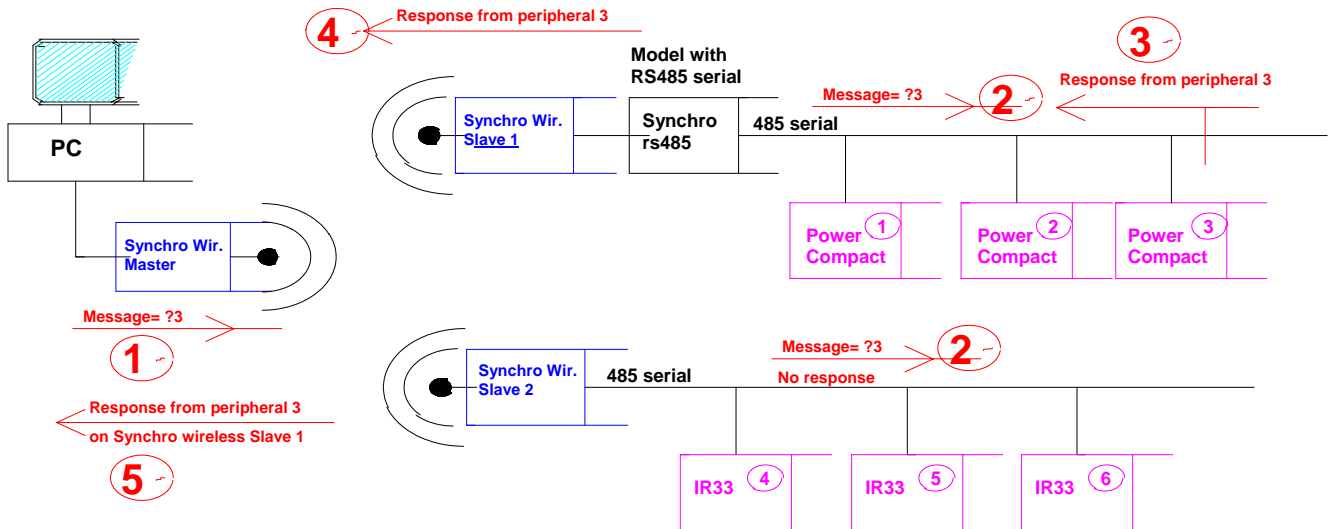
4 Response from peripheral 3

Model with RS485 serial

3

Response from peripheral 3

Message= ?3

2

PC

Synchro Wir. Slave 1

Synchro rs485

485 serial

Power Compact 1

Power Compact 2

Power Compact 3

Synchro Wir. Master

Message= ?3

1

Synchro Wir. Slave 2

485 serial

Message= ?3

2

No response

Response from peripheral 3 on Synchro wireless Slave 1

5

IR33 4

IR33 5

IR33 6